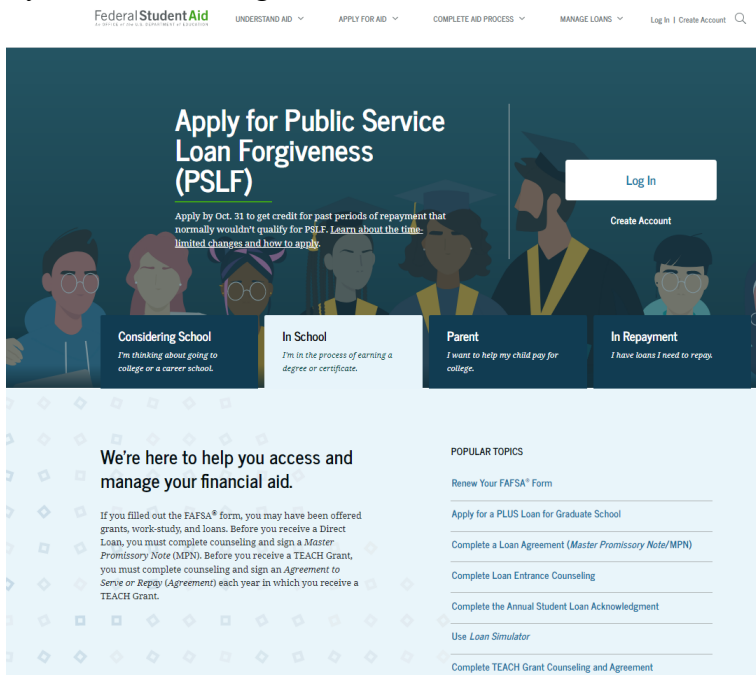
Federal Student Aid
An OFFICE of the U.S. DEPARTMENT of EDUCATION

UNDERSTAND AID
APPLY FOR AID
COMPLETE AID PROCESS
MANAGE LOANS
Log In | Create Account

Apply for Public Service Loan Forgiveness (PSLF)

Apply by Oct. 31 to get credit for past periods of repayment that normally wouldn't qualify for PSLF. Learn about the time-limited changes and how to apply.

Log In

Create Account

Considering School
I'm thinking about going to college or a career school.

In School
I'm in the process of earning a degree or certificate.

Parent
I want to help my child pay for college.

In Repayment
I have loans I need to repay.

We're here to help you access and manage your financial aid.

If you filled out the FAFSA® form, you may have been offered grants, work-study, and loans. Before you receive a Direct Loan, you must complete counseling and sign a Master Promissory Note (MPN). Before you receive a TEACH Grant, you must complete counseling and sign an Agreement to Serve or Repay (Agreement) each year in which you receive a TEACH Grant.

POPULAR TOPICS

Renew Your FAFSA® Form

Apply for a PLUS Loan for Graduate School

Complete a Loan Agreement (Master Promissory Note/MPN)

Complete Loan Entrance Counseling

Complete the Annual Student Loan Acknowledgment

Use Loan Simulator

Complete TEACH Grant Counseling and Agreement